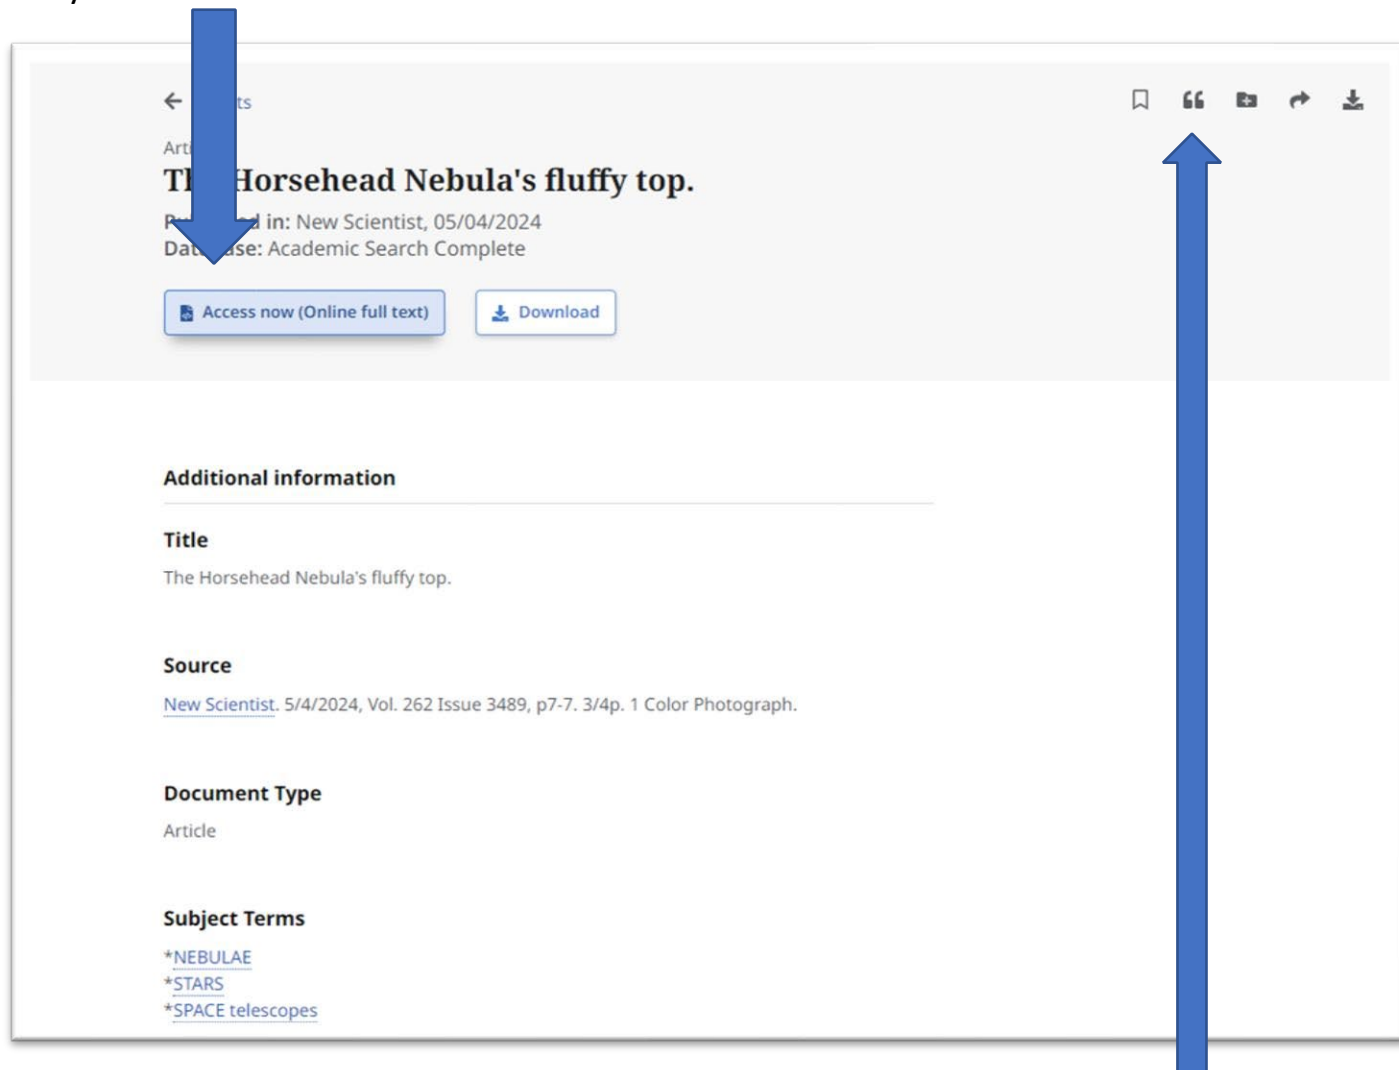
← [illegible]ts

Art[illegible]

Th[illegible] Horsehead Nebula's fluffy top.

P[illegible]d in: New Scientist, 05/04/2024
Dat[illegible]se: Academic Search Complete

Access now (Online full text)

Download

Additional information

Title

The Horsehead Nebula's fluffy top.

Source

New Scientist. 5/4/2024, Vol. 262 Issue 3489, p7-7. 3/4p. 1 Color Photograph.

Document Type

Article

Subject Terms

*NEBULAE
*STARS
*SPACE telescopes